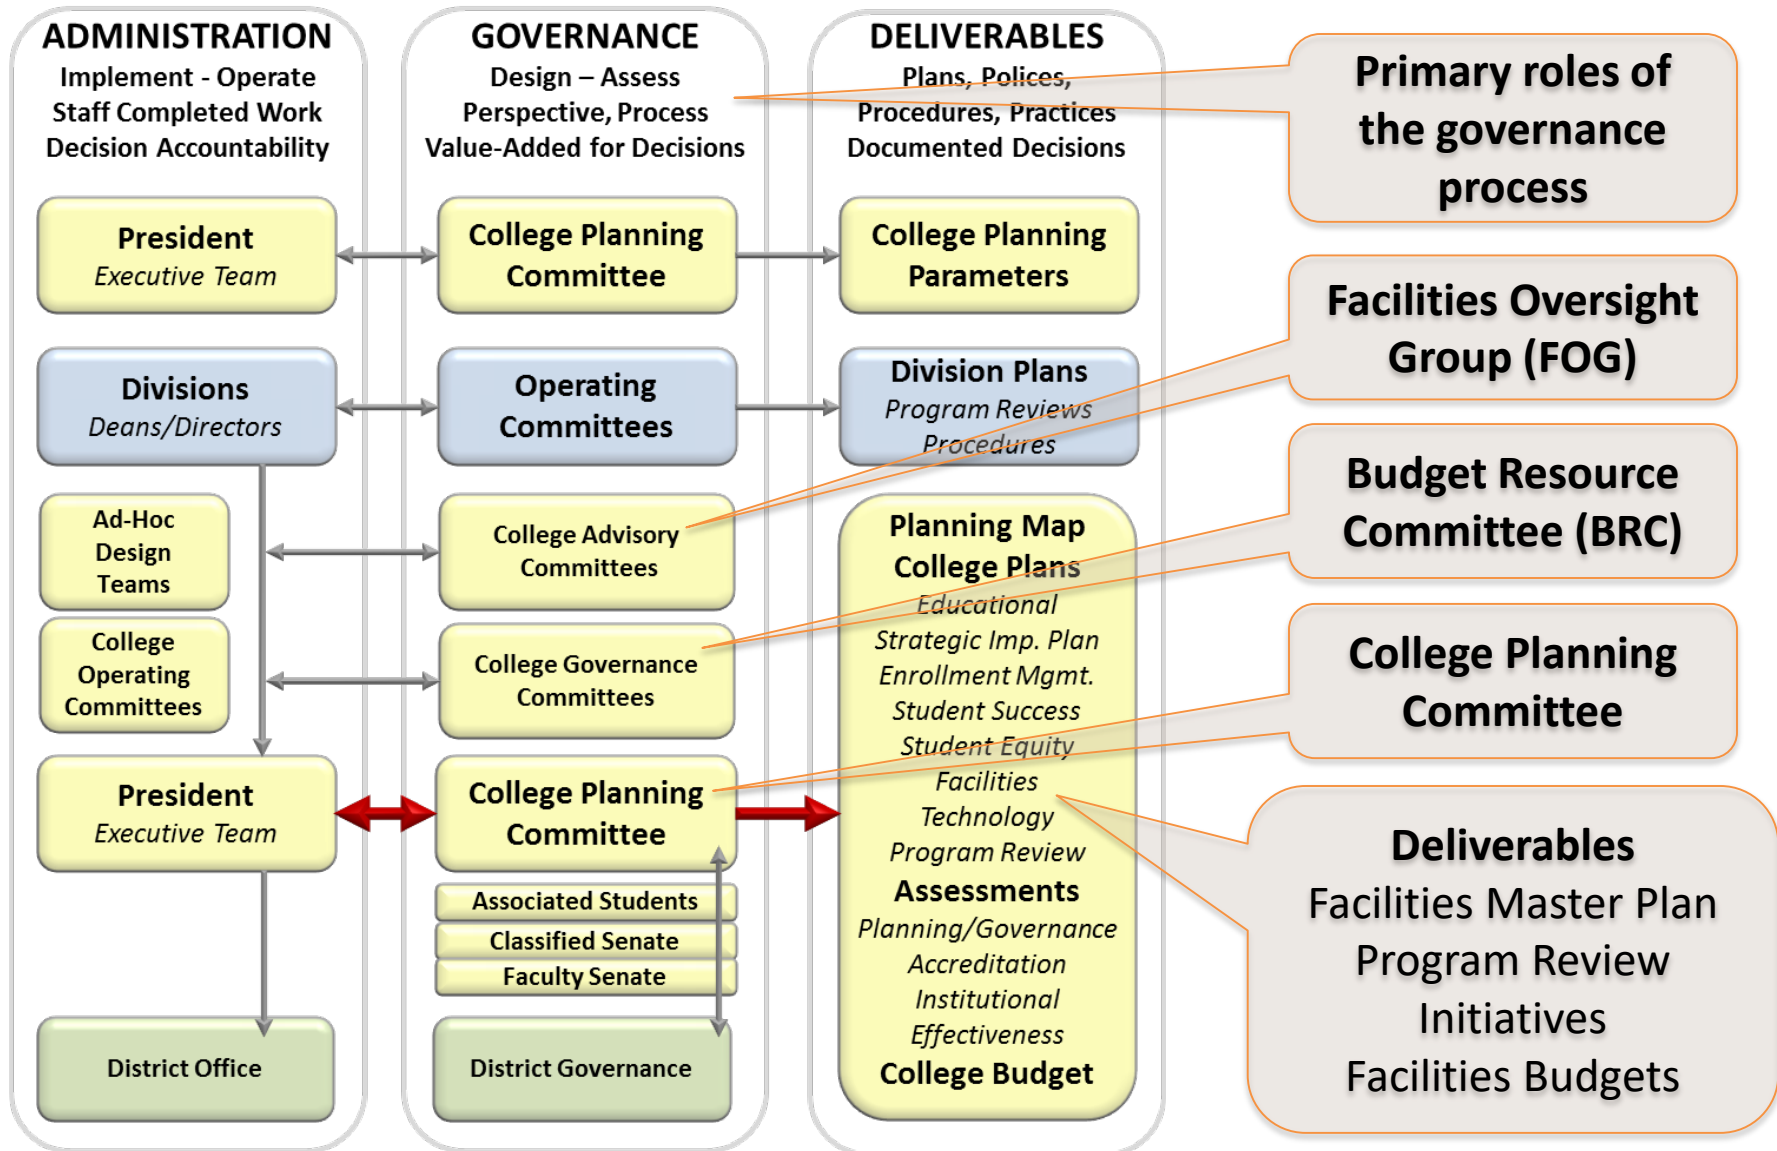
ADMINISTRATION
Implement - Operate
Staff Completed Work
Decision Accountability

President
Executive Team

Divisions
Deans/Directors

Ad-Hoc Design Teams

College Operating Committees

President
Executive Team

District Office

GOVERNANCE
Design – Assess
Perspective, Process
Value-Added for Decisions

College Planning Committee

Operating Committees

College Advisory Committees

College Governance Committees

College Planning Committee

Associated Students
Classified Senate
Faculty Senate

District Governance

DELIVERABLES
Plans, Polices, Procedures, Practices
Documented Decisions

College Planning Parameters

Division Plans
Program Reviews
Procedures

Planning Map
College Plans
Educational
Strategic Imp. Plan
Enrollment Mgmt.
Student Success
Student Equity
Facilities
Technology
Program Review
Assessments
Planning/Governance
Accreditation
Institutional Effectiveness
College Budget

Primary roles of the governance process

Facilities Oversight Group (FOG)

Budget Resource Committee (BRC)

College Planning Committee

Deliverables
Facilities Master Plan
Program Review
Initiatives
Facilities Budgets